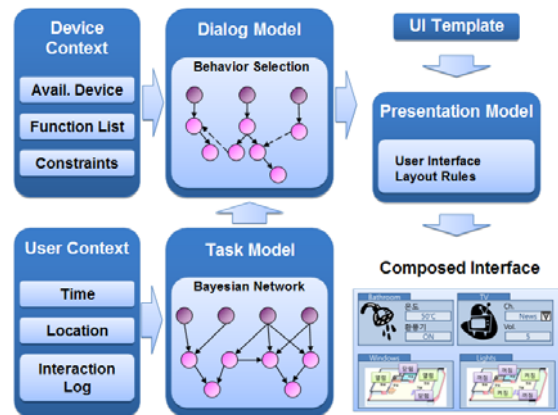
Device Context

Avail. Device

Function List

Constraints

Dialog Model

Behavior Selection

UI Template

Presentation Model

User Interface
Layout Rules

User Context

Time

Location

Interaction Log

Task Model

Bayesian Network

Composed Interface

Bathroom
온도 32°C
환풍기 ON

TV
Ch. News
Vol. 5

Windows

Lights